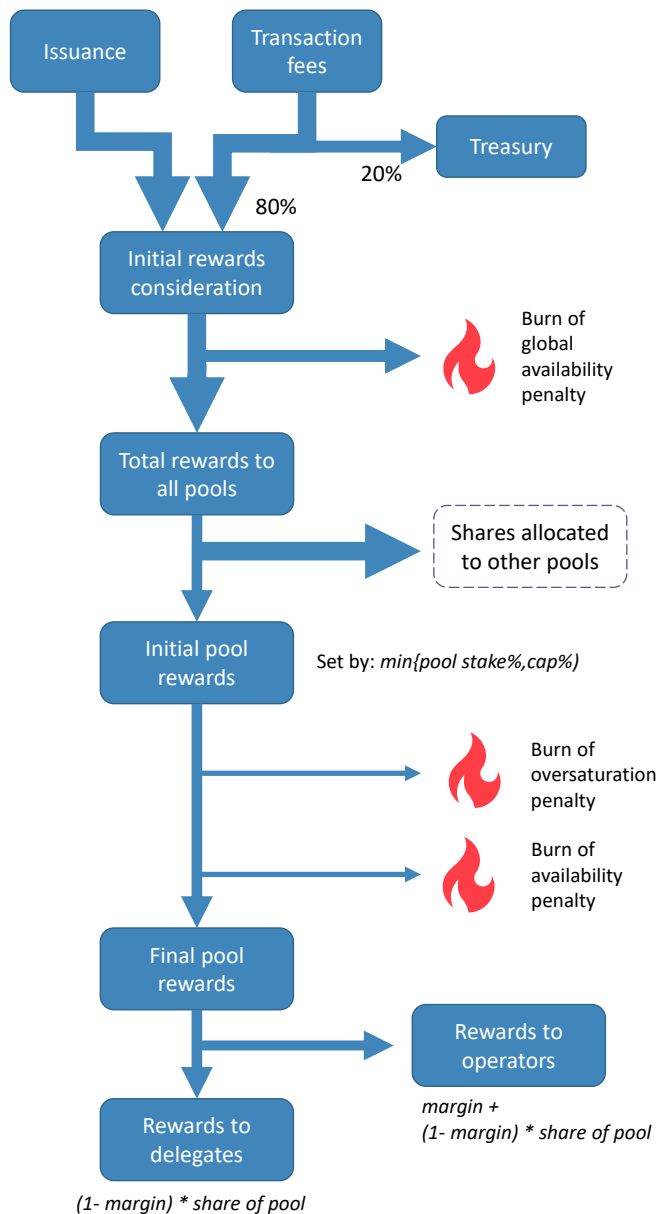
Issuance

Transaction fees

Treasury

20%

80%

Initial rewards consideration

Burn of global availability penalty

Total rewards to all pools

Shares allocated to other pools

Initial pool rewards

Set by: *min{pool stake%,cap%)*

Burn of oversaturation penalty

Burn of availability penalty

Final pool rewards

Rewards to operators

*margin + (1- margin) * share of pool*

Rewards to delegates

*(1- margin) * share of pool*